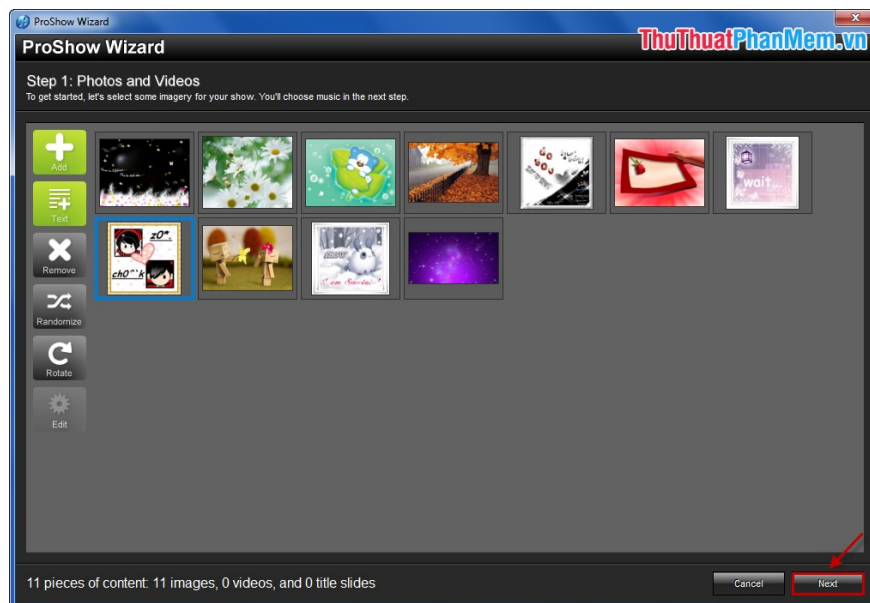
ProShow Wizard

ProShow Wizard

ThuThuatPhanMem.vn

Step 1: Photos and Videos
To get started, let's select some imagery for your show. You'll choose music in the next step.

Add
Text
Remove
Randomize
Rotate
Edit

wait...
zO*
chO^^k

11 pieces of content: 11 images, 0 videos, and 0 title slides

Cancel
Next